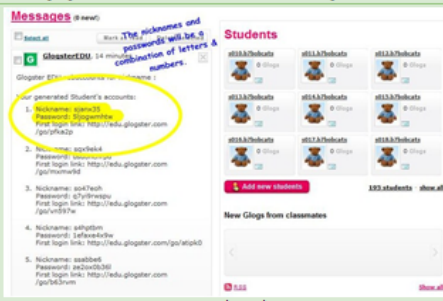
Messages (0 new!)

Select all

Back to...

GlogsterEDU, 14 minut...

Glogster EDU ... Nickname :

Your generated Student's accounts:

1. Nickname: sjenx35
Password: 5ljogwmhte
First login link: http://edu.glogster.com/go/pfka2p

2. Nickname: sqx9ek4
Password: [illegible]
First login link: http://edu.glogster.com/go/mximw9d

3. Nickname: sok7eoh
Password: g7ur9rwspu
First login link: http://edu.glogster.com/go/vn597w

4. Nickname: s4hptbm
Password: 1efaxe4x9w
First login link: http://edu.glogster.com/go/atipk0

5. Nickname: ssabbe6
Password: ze2ov0b36l
First login link: http://edu.glogster.com/go/b63rvm

The nicknames and passwords will be a combination of letters & numbers.

Students

s010.b7bobcats 0 Glogs
s011.b7bobcats 0 Glogs
s012.b7bobcats 0 Glogs
s013.b7bobcats 0 Glogs
s014.b7bobcats 0 Glogs
s015.b7bobcats 0 Glogs
s016.b7bobcats 0 Glogs
s017.b7bobcats 0 Glogs
s018.b7bobcats 0 Glogs

Add new students

193 students · show all

New Glogs from classmates

RSS

Show all